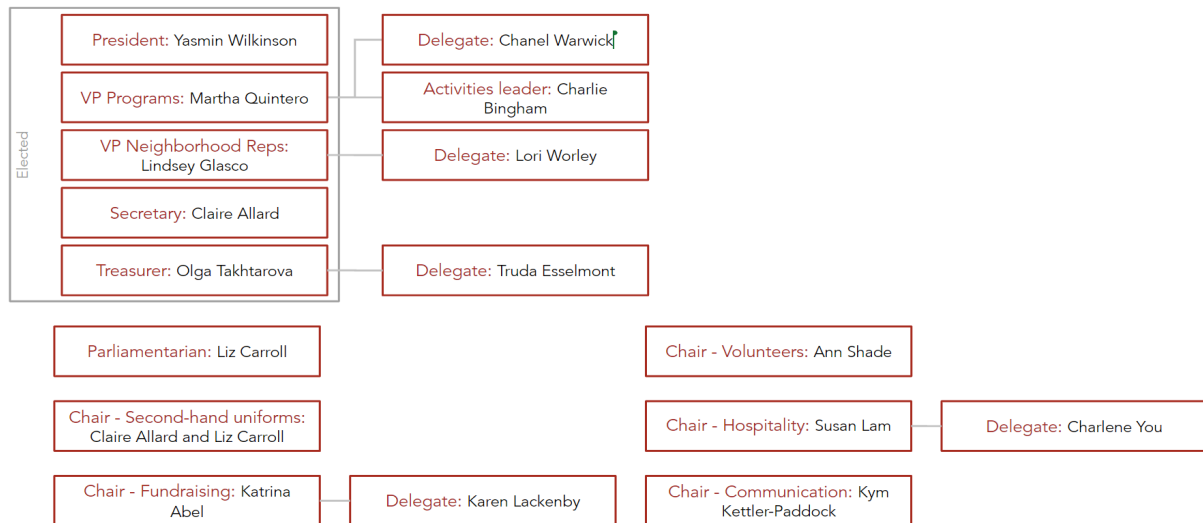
Elected

President: Yasmin Wilkinson

VP Programs: Martha Quintero

VP Neighborhood Reps: Lindsey Glasco

Secretary: Claire Allard

Treasurer: Olga Takhtarova

Delegate: Chanel Warwick

Activities leader: Charlie Bingham

Delegate: Lori Worley

Delegate: Truda Esselmont

Parliamentarian: Liz Carroll

Chair - Second-hand uniforms: Claire Allard and Liz Carroll

Chair - Fundraising: Katrina Abel

Delegate: Karen Lackenby

Chair - Volunteers: Ann Shade

Chair - Hospitality: Susan Lam

Delegate: Charlene You

Chair - Communication: Kym Kettler-Paddock